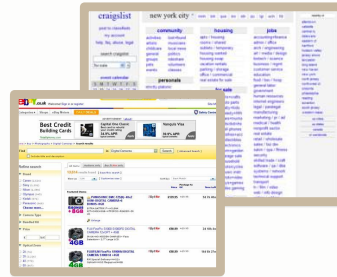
craigslist

new york city

post to classifieds

my account

help, faq, abuse, legal

search craigslist

event calendar

community

activities
artists
childcare
general
groups
pets
events

lost+found
musicians
local news
politics
rideshare
volunteers
classes

personals

housing

apts / housing
rooms / shared
sublets / temporary
housing wanted
housing swap
vacation rentals
parking / storage
office / commercial
real estate for sale

for sale

jobs

accounting+finance
admin / office
arch / engineering
art / media / design
biotech / science
business / mgmt
customer service
education
food / bev / hosp
general labor
government
human resources
internet engineers
legal / paralegal
manufacturing
marketing / pr / ad
medical / health
nonprofit sector
real estate
retail / wholesale
sales / biz dev
salon / spa / fitness
security
skilled trade / craft
software / qa / dba
systems / network
technical support
transport
tv / film / video
web / info design
writing / editing

services

ebay.co.uk

Best Credit Building Cards

Capital One Classic

Vanquis Visa

Featured items

4GB

4GB

4GB

Search